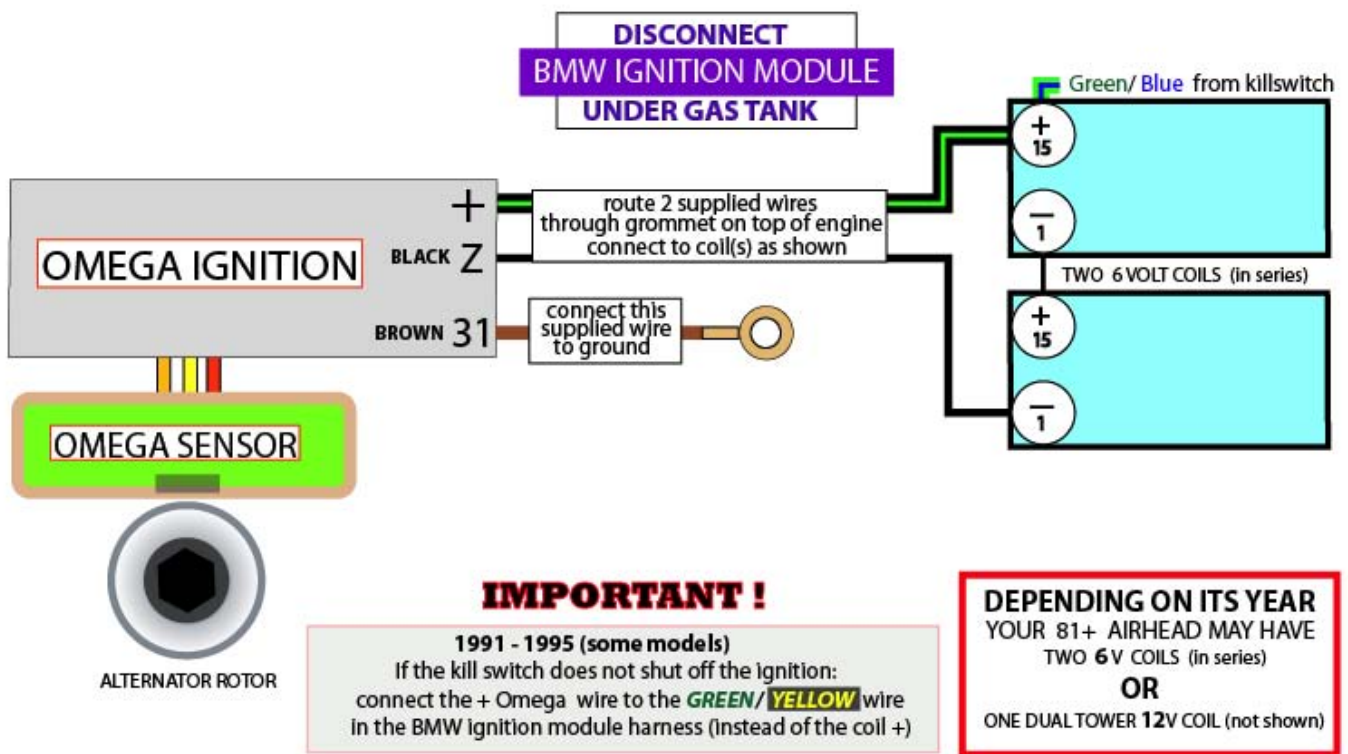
DISCONNECT
BMW IGNITION MODULE
UNDER GAS TANK

Green/ Blue from killswitch

OMEGA IGNITION

+

BLACK Z

BROWN 31

route 2 supplied wires through grommet on top of engine connect to coil(s) as shown

connect this supplied wire to ground

+ 15

− 1

TWO 6 VOLT COILS (in series)

+ 15

− 1

OMEGA SENSOR

ALTERNATOR ROTOR

IMPORTANT !

1991 - 1995 (some models)
If the kill switch does not shut off the ignition:
connect the + Omega wire to the GREEN/ YELLOW wire
in the BMW ignition module harness (instead of the coil +)

DEPENDING ON ITS YEAR
YOUR 81+ AIRHEAD MAY HAVE
TWO 6V COILS (in series)
OR
ONE DUAL TOWER 12V COIL (not shown)